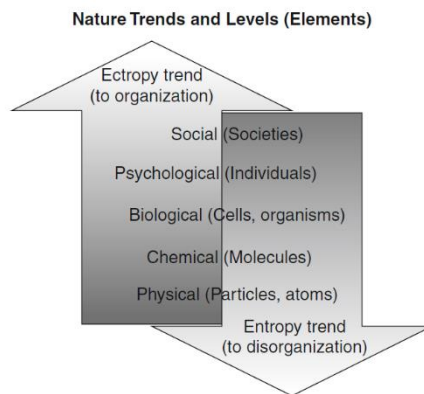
Nature Trends and Levels (Elements)

Ectropy trend
(to organization)

Social (Societies)

Psychological (Individuals)

Biological (Cells, organisms)

Chemical (Molecules)

Physical (Particles, atoms)

Entropy trend
(to disorganization)